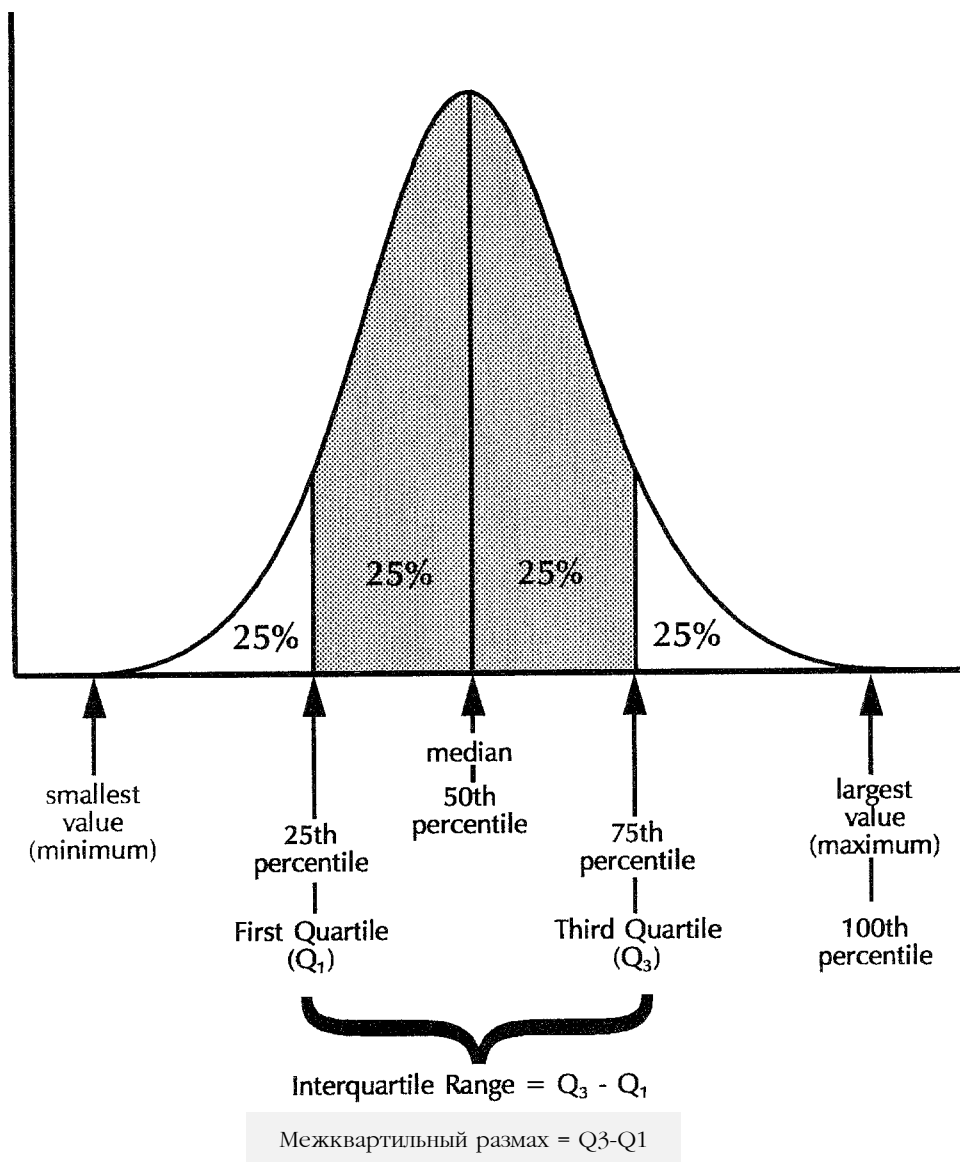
25%

25%

25%

25%

smallest value (minimum)

25th percentile

First Quartile ($Q_1$)

median

50th percentile

75th percentile

Third Quartile ($Q_3$)

largest value (maximum)

100th percentile

Interquartile Range = $Q_3 - Q_1$

Межквартильный размах = Q3-Q1